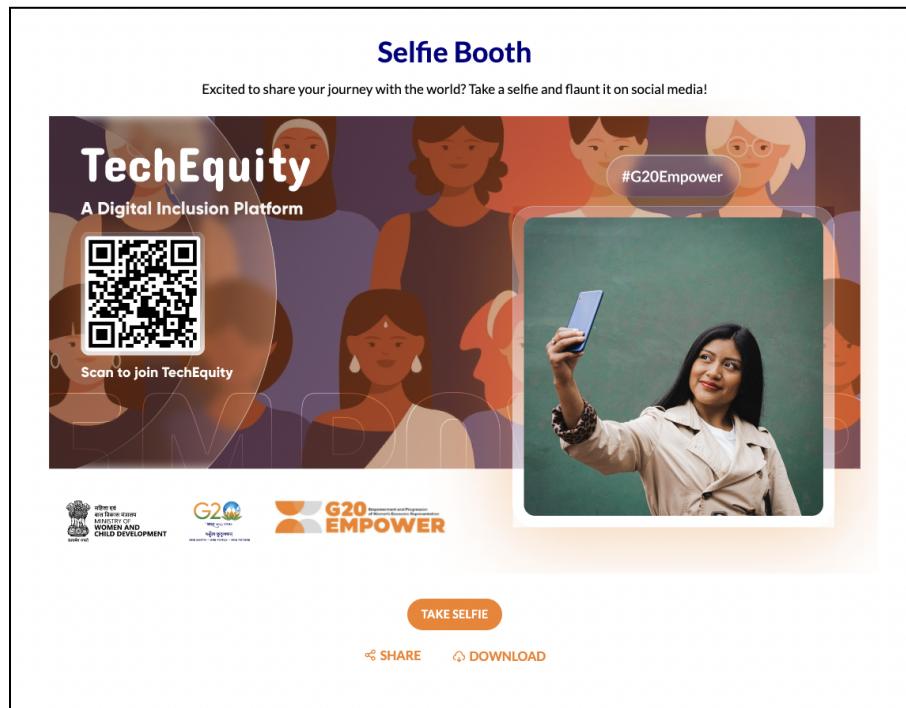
Selfie Booth

Excited to share your journey with the world? Take a selfie and flaunt it on social media!

TechEquity

A Digital Inclusion Platform

#G20Empower

Scan to join TechEquity

महिला एवं बाल विकास मंत्रालय
MINISTRY OF WOMEN AND CHILD DEVELOPMENT

G20

G20 EMPOWER
Empowerment and Progression of Women's Economic Representation

TAKE SELFIE

SHARE

DOWNLOAD